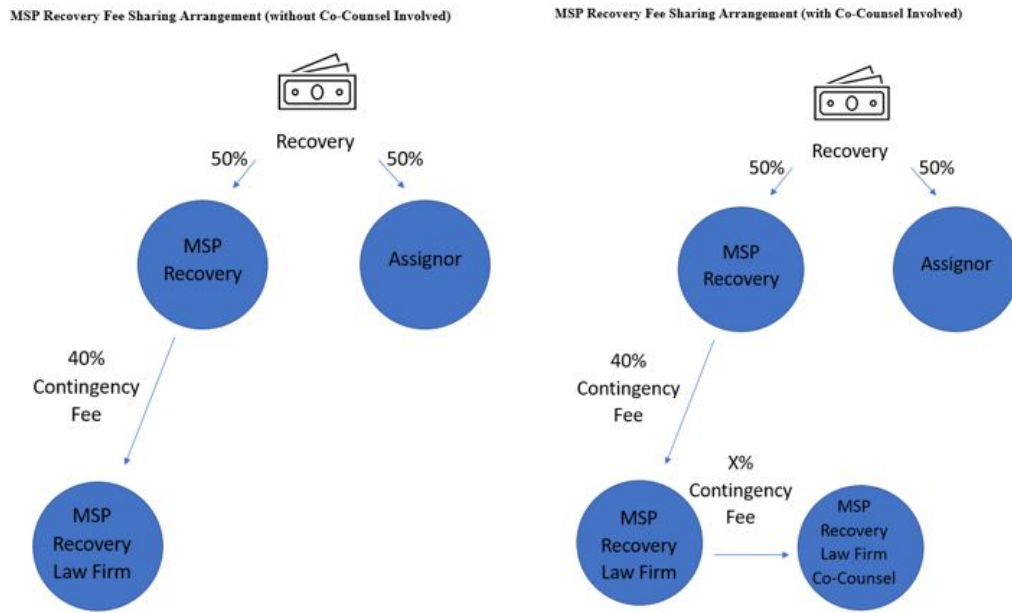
MSP Recovery Fee Sharing Arrangement (without Co-Counsel Involved)

Recovery

50%

50%

MSP Recovery

Assignor

40% Contingency Fee

MSP Recovery Law Firm

MSP Recovery Fee Sharing Arrangement (with Co-Counsel Involved)

Recovery

50%

50%

MSP Recovery

Assignor

40% Contingency Fee

X% Contingency Fee

MSP Recovery Law Firm

MSP Recovery Law Firm Co-Counsel